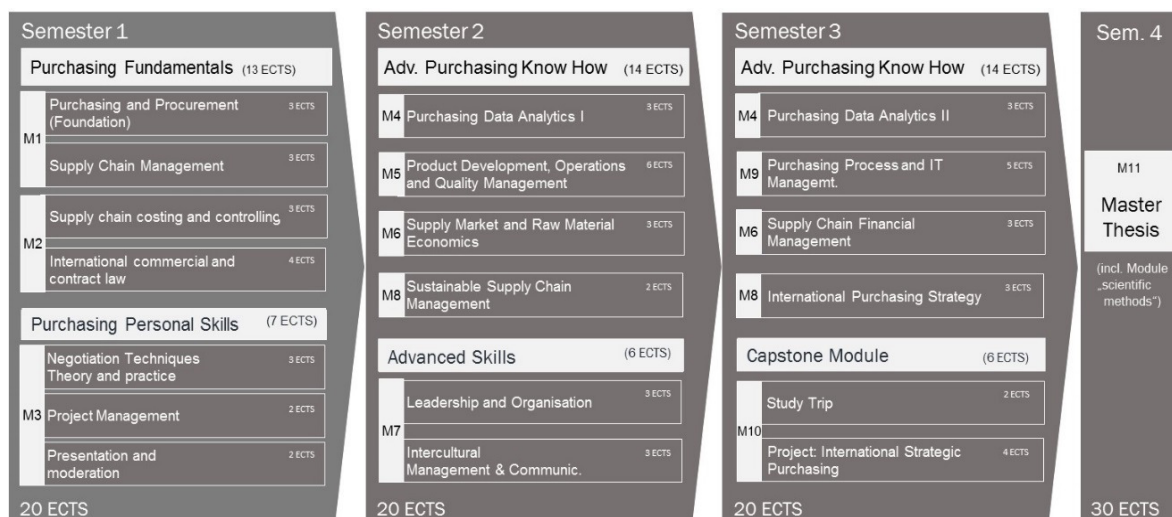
Semester 1

Purchasing Fundamentals (13 ECTS)

M1
Purchasing and Procurement (Foundation) 3 ECTS
Supply Chain Management 3 ECTS

M2
Supply chain costing and controlling 3 ECTS
International commercial and contract law 4 ECTS

Purchasing Personal Skills (7 ECTS)

M3
Negotiation Techniques Theory and practice 3 ECTS
Project Management 2 ECTS
Presentation and moderation 2 ECTS

20 ECTS

Semester 2

Adv. Purchasing Know How (14 ECTS)

M4 Purchasing Data Analytics I 3 ECTS
M5 Product Development, Operations and Quality Management 6 ECTS
M6 Supply Market and Raw Material Economics 3 ECTS
M8 Sustainable Supply Chain Management 2 ECTS

Advanced Skills (6 ECTS)

M7
Leadership and Organisation 3 ECTS
Intercultural Management & Communic. 3 ECTS

20 ECTS

Semester 3

Adv. Purchasing Know How (14 ECTS)

M4 Purchasing Data Analytics II 3 ECTS
M9 Purchasing Process and IT Managemt. 5 ECTS
M6 Supply Chain Financial Management 3 ECTS
M8 International Purchasing Strategy 3 ECTS

Capstone Module (6 ECTS)

M10
Study Trip 2 ECTS
Project: International Strategic Purchasing 4 ECTS

20 ECTS

Sem. 4

M11
Master Thesis

(incl. Module „scientific methods")

30 ECTS